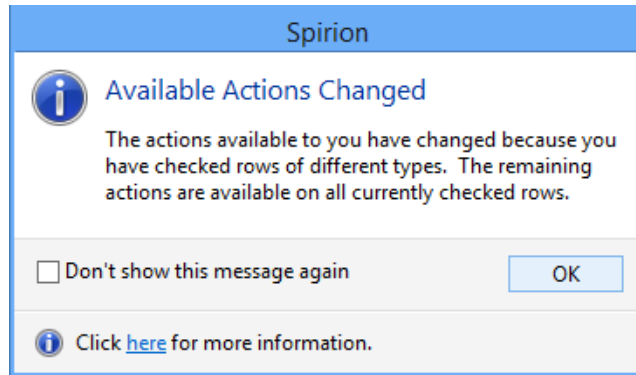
Spirion

Available Actions Changed

The actions available to you have changed because you have checked rows of different types. The remaining actions are available on all currently checked rows.

Don't show this message again

OK

Click here for more information.